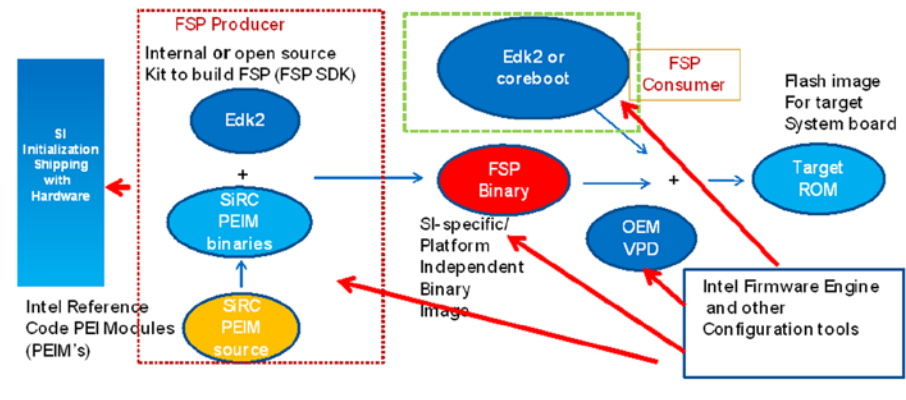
SI Initialization Shipping with Hardware

FSP Producer

Internal or open source Kit to build FSP (FSP SDK)

Edk2

+

SiRC PEIM binaries

SiRC PEIM source

Intel Reference Code PEI Modules (PEIM's)

Edk2 or coreboot

FSP Consumer

FSP Binary

SI-specific/ Platform Independent Binary Image

+

OEM VPD

Flash image For target System board

Target ROM

Intel Firmware Engine and other Configuration tools